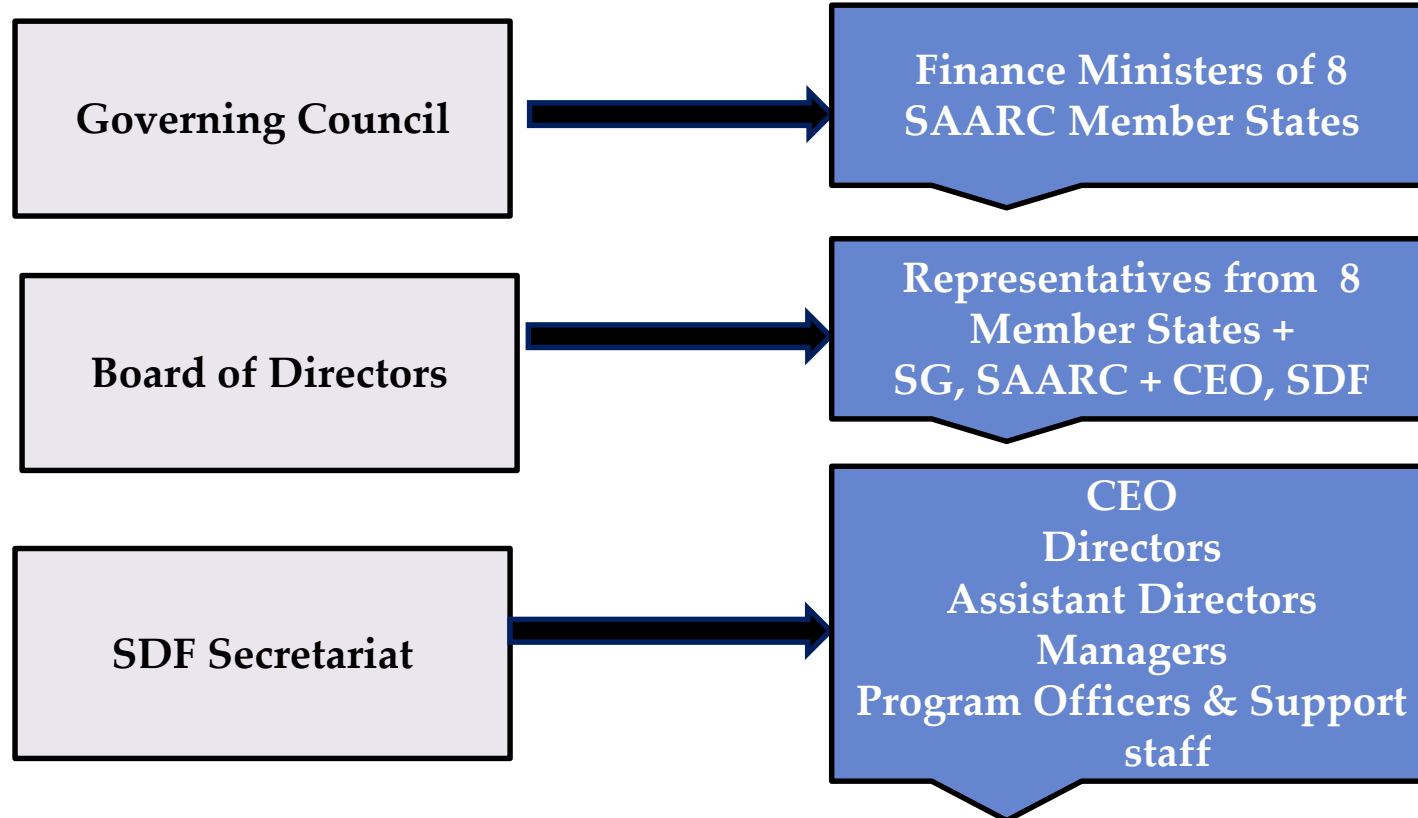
Governing Council

Finance Ministers of 8 SAARC Member States

Board of Directors

Representatives from 8 Member States + SG, SAARC + CEO, SDF

SDF Secretariat

CEO
Directors
Assistant Directors
Managers
Program Officers & Support staff